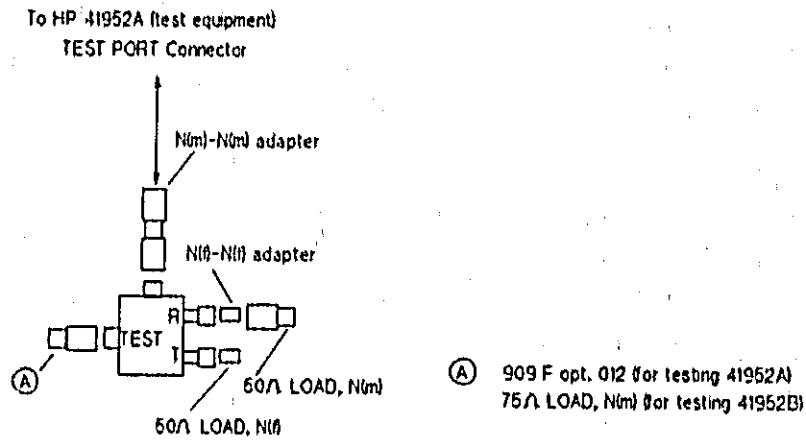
To HP 41952A (test equipment) TEST PORT Connector

N(m)-N(m) adapter

N(f)-N(f) adapter

R

TEST

T

Ⓐ

50Ω LOAD, N(m)

50Ω LOAD, N(f)

Ⓐ 909 F opt. 012 (for testing 41952A)
75Ω LOAD, N(m) (for testing 41952B)